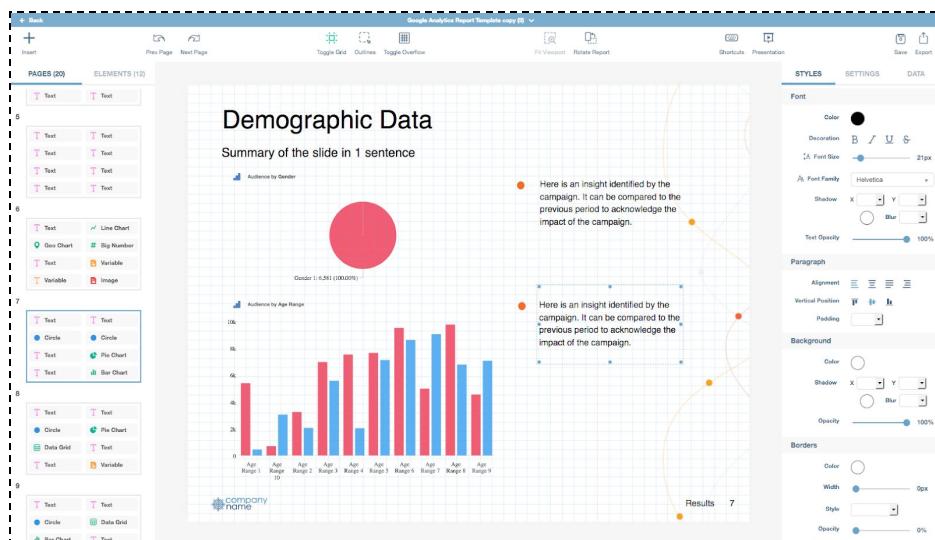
Back

Google Analytics Report Template copy (0)

Insert

Prev Page

Next Page

Toggle Grid

Outlines

Toggle Overflow

Fit Viewport

Rotate Report

Shortcuts

Presentation

Save

Export

PAGES (20)

ELEMENTS (12)

Text

Text

5

Text

Text

Text

Text

Text

Text

Text

Text

6

Text

Line Chart

Geo Chart

Big Number

Text

Variable

Variable

Image

7

Text

Text

Circle

Circle

Text

Pie Chart

Text

Bar Chart

8

Text

Text

Circle

Pie Chart

Data Grid

Text

Text

Variable

9

Text

Text

Circle

Data Grid

Demographic Data

Summary of the slide in 1 sentence

Audience by Gender

Gender 1: 6,581 (100.00%)

Here is an insight identified by the campaign. It can be compared to the previous period to acknowledge the impact of the campaign.

Audience by Age Range

10k

8k

6k

4k

2k

0

Age Range 1

Age Range 10

Age Range 2

Age Range 3

Age Range 4

Age Range 5

Age Range 6

Age Range 7

Age Range 8

Age Range 9

Here is an insight identified by the campaign. It can be compared to the previous period to acknowledge the impact of the campaign.

company name

Results 7

STYLES

SETTINGS

DATA

Font

Color

Decoration

Font Size

21px

Font Family

Helvetica

Shadow

X

Y

Blur

Text Opacity

100%

Paragraph

Alignment

Vertical Position

Padding

Background

Color

Shadow

X

Y

Blur

Opacity

100%

Borders

Color

Width

0px

Style

Opacity

0%